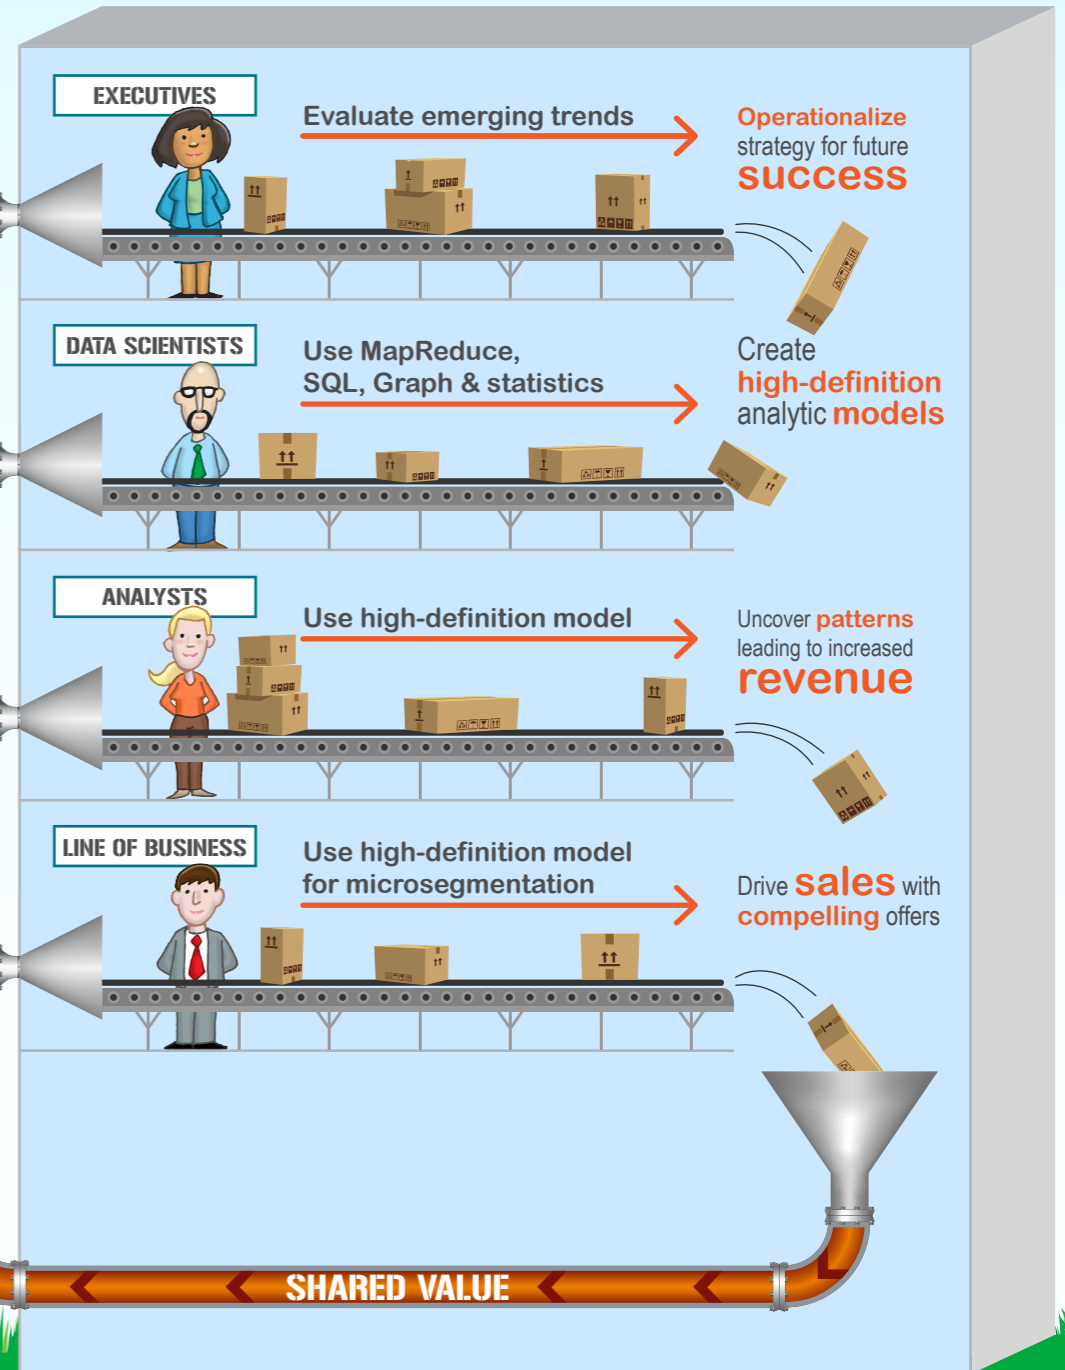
EXECUTIVES

Evaluate emerging trends

Operationalize strategy for future success

DATA SCIENTISTS

Use MapReduce, SQL, Graph & statistics

Create high-definition analytic models

ANALYSTS

Use high-definition model

Uncover patterns leading to increased revenue

LINE OF BUSINESS

Use high-definition model for microsegmentation

Drive sales with compelling offers

SHARED VALUE